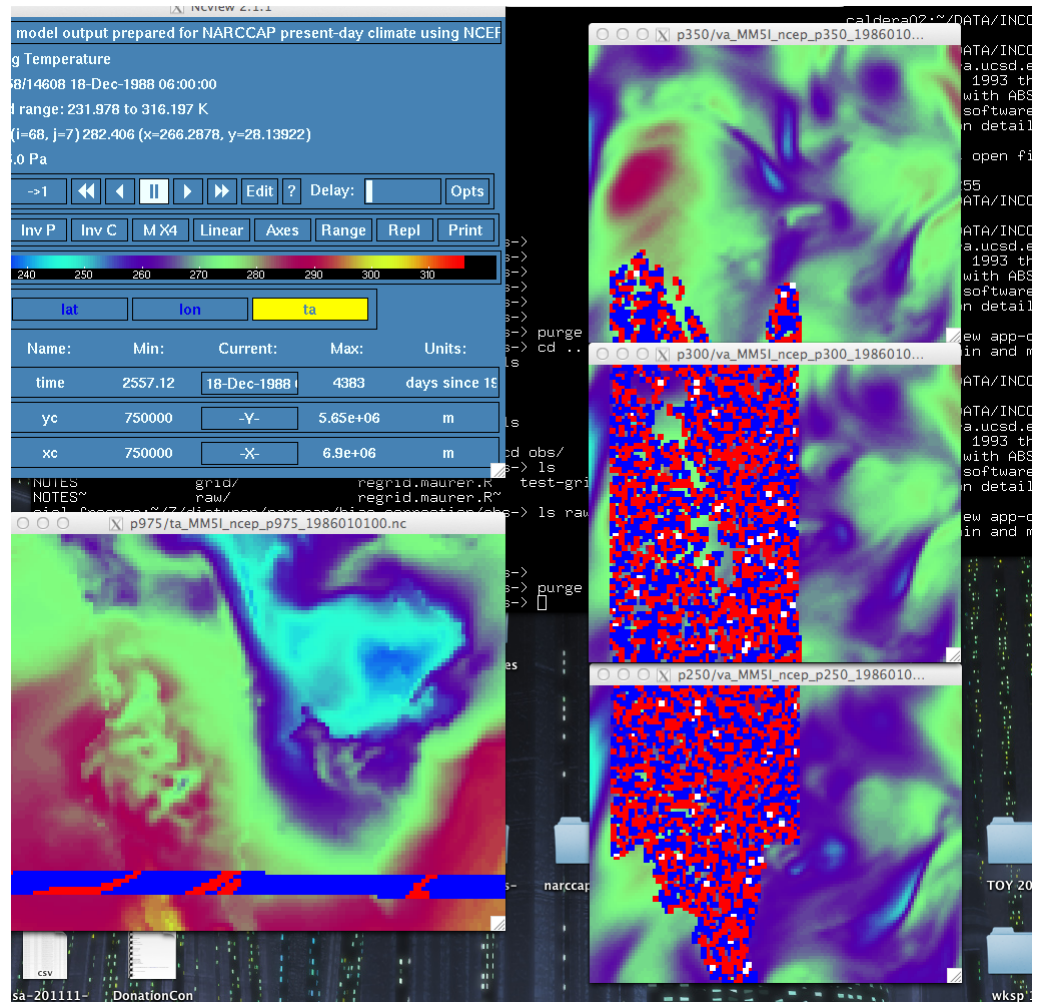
Ncview 2.1.1

model output prepared for NARCCAP present-day climate using NCEP
g Temperature
58/14608 18-Dec-1988 06:00:00
d range: 231.978 to 316.197 K
(i=68, j=7) 282.406 (x=266.2878, y=28.13922)
.0 Pa

->1 Edit ? Delay: Opts

Inv P Inv C M X4 Linear Axes Range Repl Print

240 250 260 270 280 290 300 310

lat lon ta

| Name: | Min: | Current: | Max: | Units: |
|---|---|---|---|---|
| time | 2557.12 | 18-Dec-1988 | 4383 | days since 19 |
| yc | 750000 | -Y- | 5.65e+06 | m |
| xc | 750000 | -X- | 6.9e+06 | m |

p350/va_MM5I_ncep_p350_1986010...
p300/va_MM5I_ncep_p300_1986010...
p250/va_MM5I_ncep_p250_1986010...
p975/ta_MM5I_ncep_p975_1986010100.nc

caldera02:~/DATA/INCO
DATA/INCO
a.ucsd.e
1993 th
with ABS
software
n detail
open fi
55
DATA/INCO
a.ucsd.e
1993 th
with ABS
software
n detail
ew app-c
in and m
DATA/INCO
DATA/INCO
a.ucsd.e
1993 th
with ABS
software
n detail
ew app-c
in and m

s->
s->
s->
s->
s->
s-> purge
s-> cd ..
ls
ls
cd obs/
s-> ls
NOTES grid/ regrid.maurer.R test-gri
NOTES~ raw/ regrid.maurer.R~
s-> ls raw
s->
s-> purge
s-> 

narccap
TOY 20
csv
sa-201111-
DonationCon
wksp 1